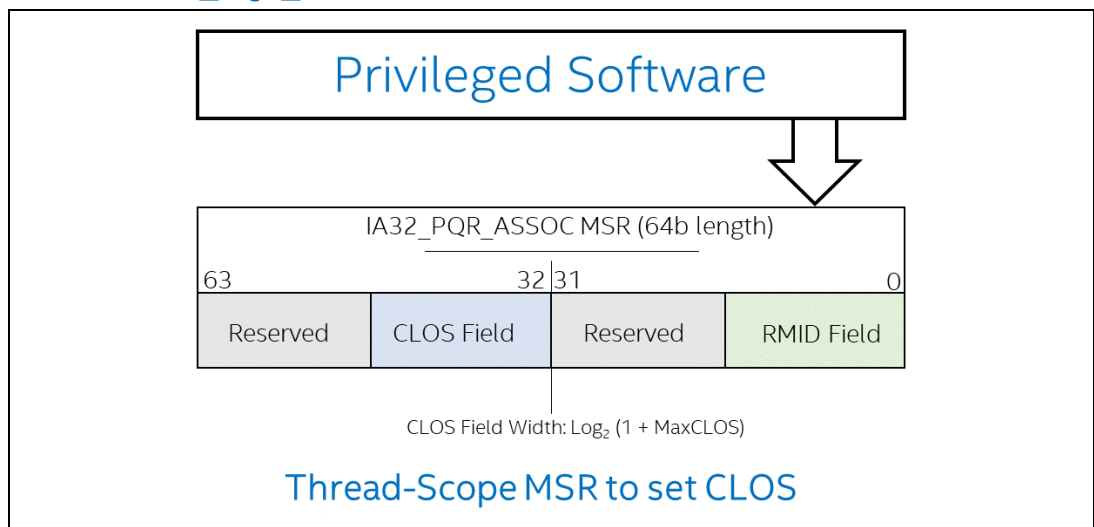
Privileged Software

IA32_PQR_ASSOC MSR (64b length)

63

32 31

0

| Reserved | CLOS Field | Reserved | RMID Field |
|---|---|---|---|

CLOS Field Width: $Log_2$ (1 + MaxCLOS)

Thread-Scope MSR to set CLOS